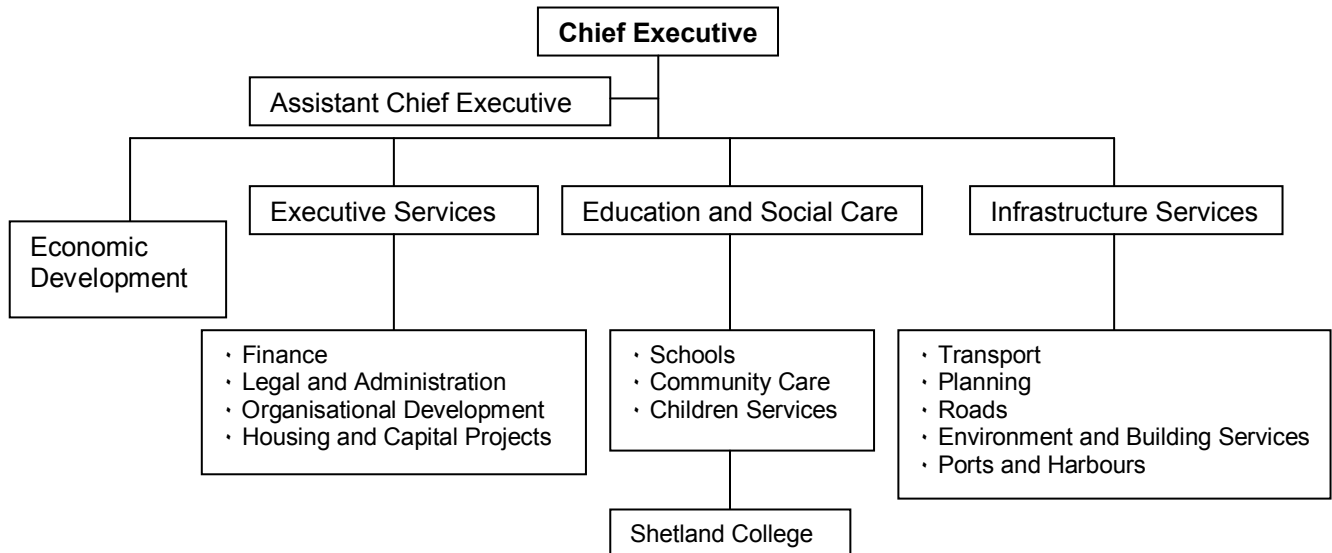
Chief Executive

Assistant Chief Executive

Economic Development

Executive Services

Education and Social Care

Infrastructure Services

- Finance
- Legal and Administration
- Organisational Development
- Housing and Capital Projects

- Schools
- Community Care
- Children Services

Shetland College

- Transport
- Planning
- Roads
- Environment and Building Services
- Ports and Harbours